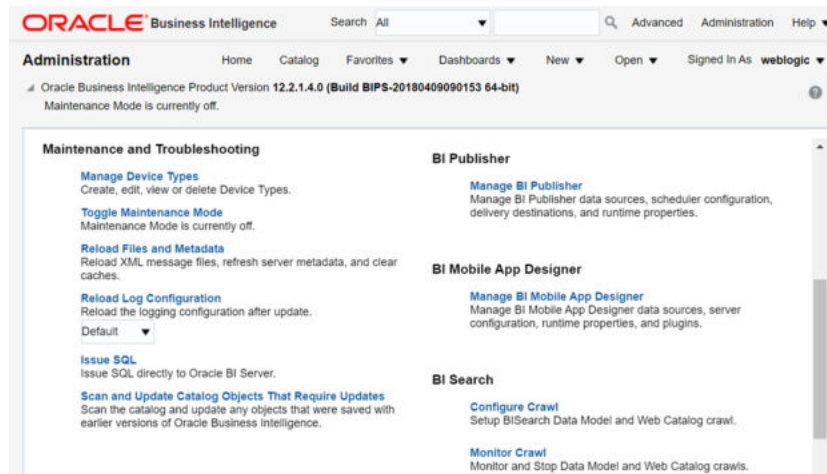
ORACLE® Business Intelligence Search All Advanced Administration Help

Administration Home Catalog Favorites Dashboards New Open Signed In As weblogic

Oracle Business Intelligence Product Version 12.2.1.4.0 (Build BIPS-20180409090153 64-bit)
Maintenance Mode is currently off.

Maintenance and Troubleshooting

Manage Device Types
Create, edit, view or delete Device Types.

Toggle Maintenance Mode
Maintenance Mode is currently off.

Reload Files and Metadata
Reload XML message files, refresh server metadata, and clear caches.

Reload Log Configuration
Reload the logging configuration after update.

Default

Issue SQL
Issue SQL directly to Oracle BI Server.

Scan and Update Catalog Objects That Require Updates
Scan the catalog and update any objects that were saved with earlier versions of Oracle Business Intelligence.

BI Publisher

Manage BI Publisher
Manage BI Publisher data sources, scheduler configuration, delivery destinations, and runtime properties.

BI Mobile App Designer

Manage BI Mobile App Designer
Manage BI Mobile App Designer data sources, server configuration, runtime properties, and plugins.

BI Search

Configure Crawl
Setup BISearch Data Model and Web Catalog crawl.

Monitor Crawl
Monitor and Stop Data Model and Web Catalog crawls.